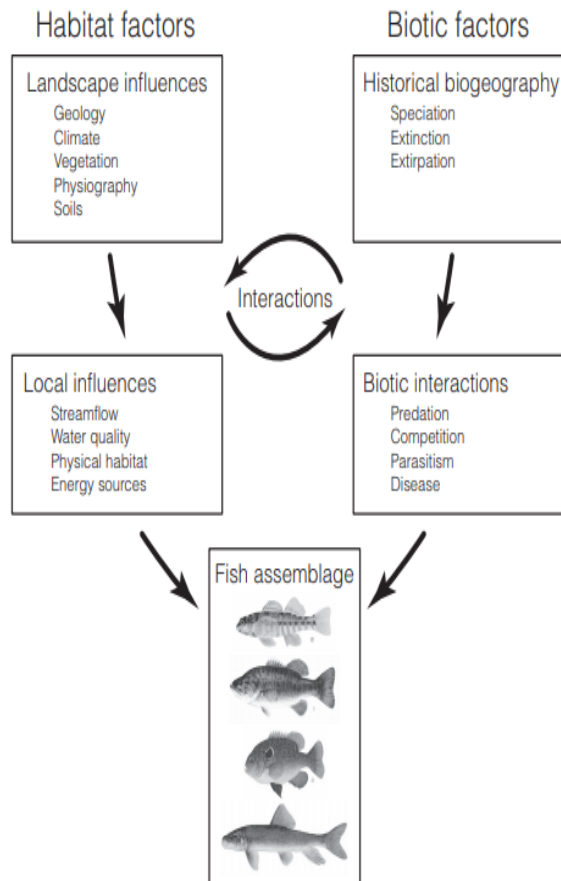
Habitat factors

Biotic factors

Landscape influences
Geology
Climate
Vegetation
Physiography
Soils

Historical biogeography
Speciation
Extinction
Extirpation

Interactions

Local influences
Streamflow
Water quality
Physical habitat
Energy sources

Biotic interactions
Predation
Competition
Parasitism
Disease

Fish assemblage